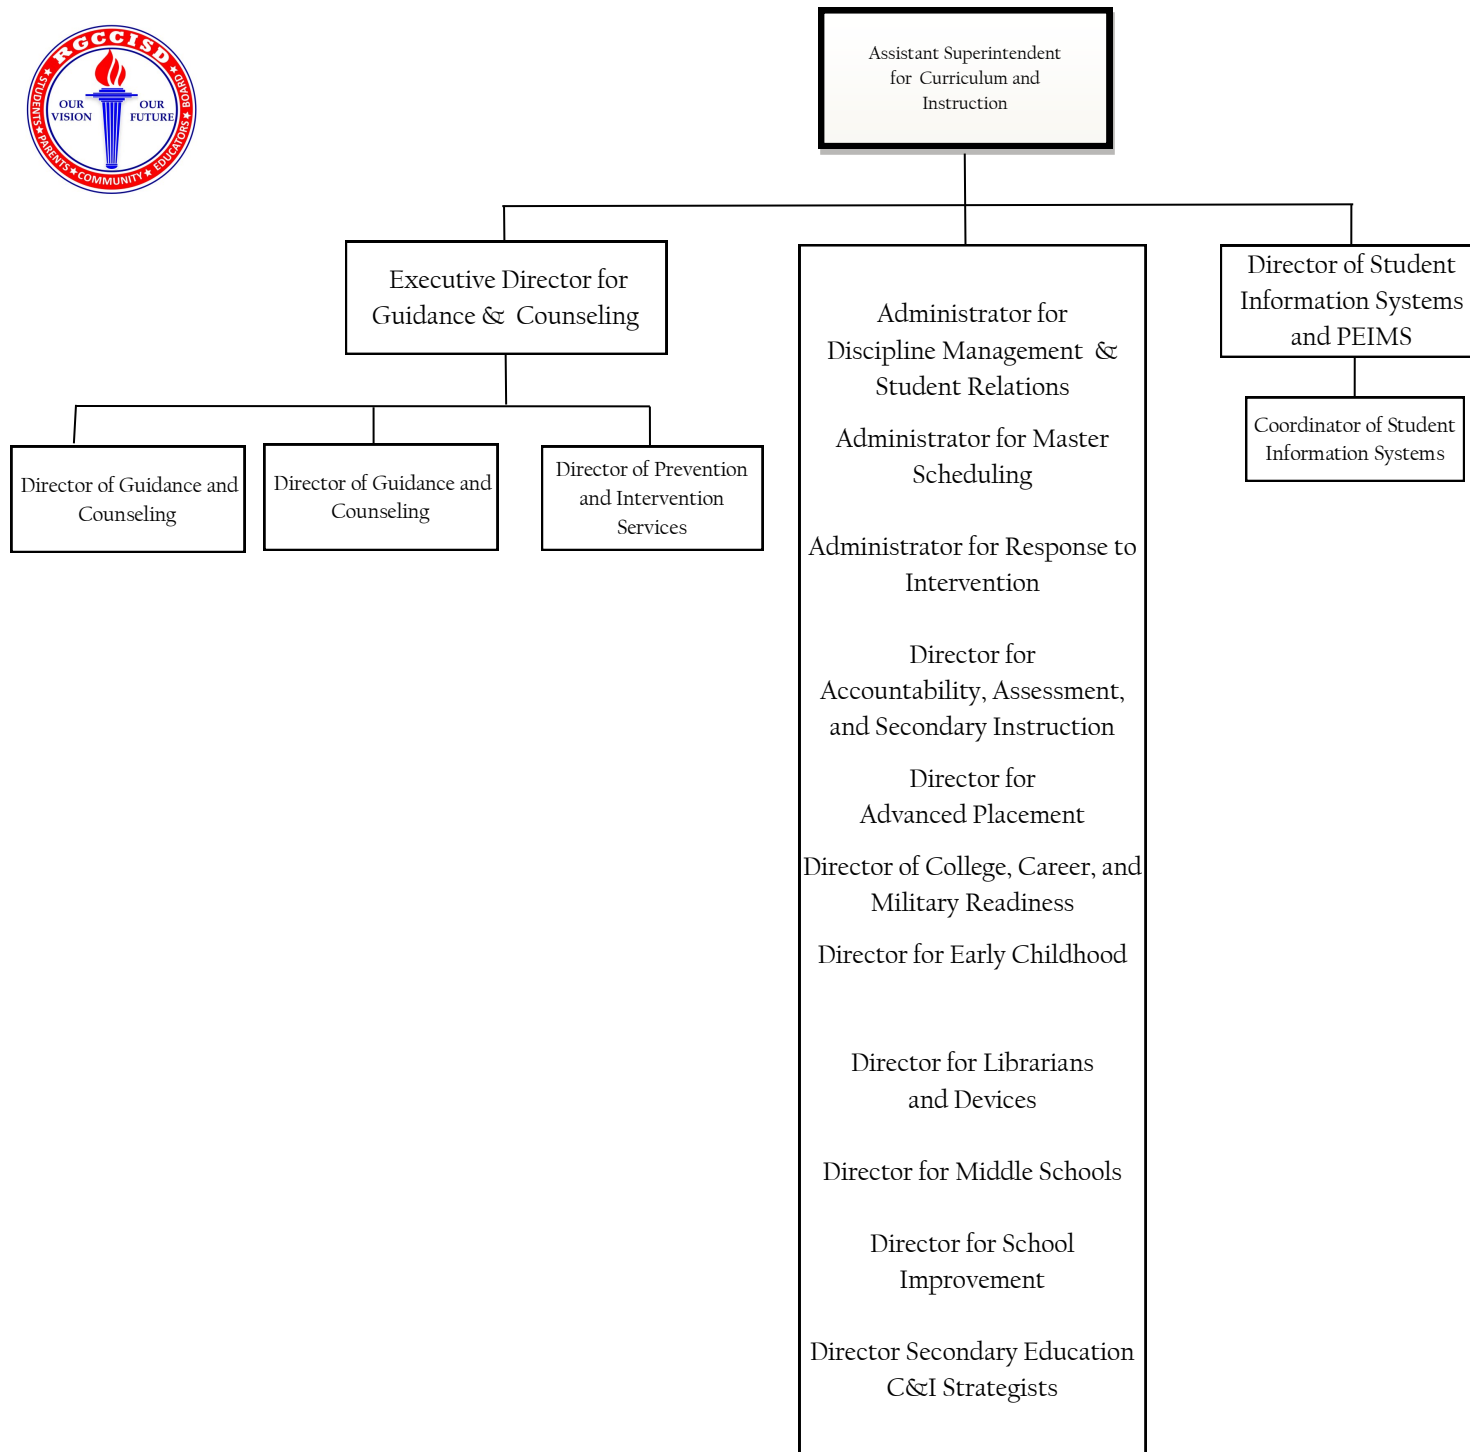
RGCCISD
OUR VISION OUR FUTURE
STUDENTS ★ PARENTS ★ COMMUNITY ★ EDUCATORS ★ BOARD

Assistant Superintendent for Curriculum and Instruction

Executive Director for Guidance & Counseling

Director of Guidance and Counseling

Director of Guidance and Counseling

Director of Prevention and Intervention Services

Administrator for Discipline Management & Student Relations

Administrator for Master Scheduling

Administrator for Response to Intervention

Director for Accountability, Assessment, and Secondary Instruction

Director for Advanced Placement

Director of College, Career, and Military Readiness

Director for Early Childhood

Director for Librarians and Devices

Director for Middle Schools

Director for School Improvement

Director Secondary Education C&I Strategists

Director of Student Information Systems and PEIMS

Coordinator of Student Information Systems